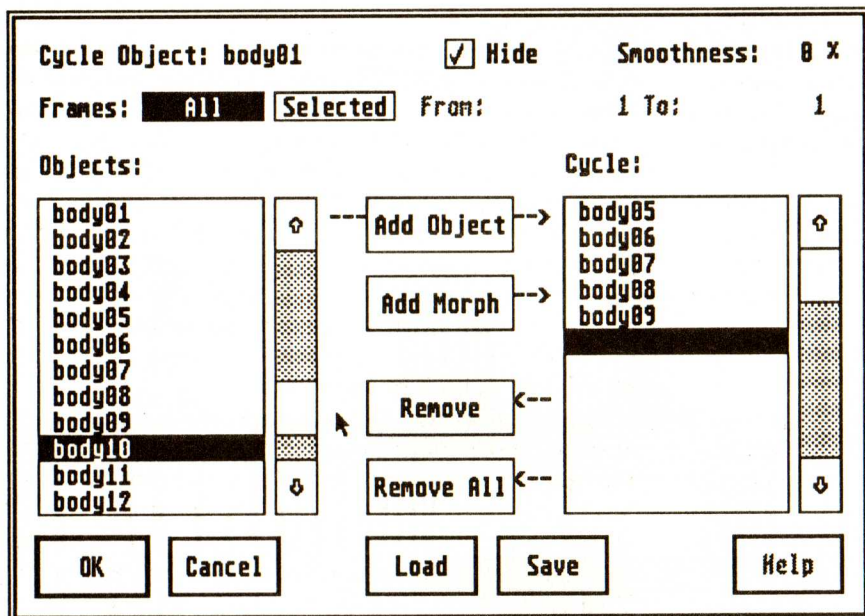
Cycle Object: body01

Hide

Smoothness: 0 %

Frames: All Selected From: 1 To: 1

Objects:

body01
body02
body03
body04
body05
body06
body07
body08
body09
body10
body11
body12

Add Object

Add Morph

Remove

Remove All

Cycle:

body05
body06
body07
body08
body09

OK Cancel Load Save Help